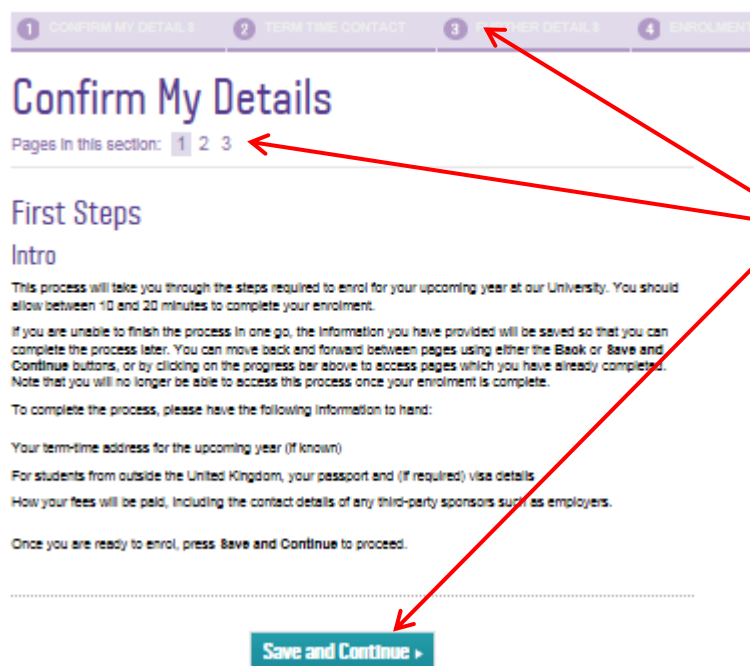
1 CONFIRM MY DETAILS 2 TERM TIME CONTACT 3 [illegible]THER DETAILS 4 ENROLMEN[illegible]

Confirm My Details

Pages in this section: 1 2 3

First Steps

Intro

This process will take you through the steps required to enrol for your upcoming year at our University. You should allow between 10 and 20 minutes to complete your enrolment.

If you are unable to finish the process in one go, the information you have provided will be saved so that you can complete the process later. You can move back and forward between pages using either the Back or Save and Continue buttons, or by clicking on the progress bar above to access pages which you have already completed. Note that you will no longer be able to access this process once your enrolment is complete.

To complete the process, please have the following information to hand:

Your term-time address for the upcoming year (if known)

For students from outside the United Kingdom, your passport and (if required) visa details

How your fees will be paid, including the contact details of any third-party sponsors such as employers.

Once you are ready to enrol, press Save and Continue to proceed.

Save and Continue ▸